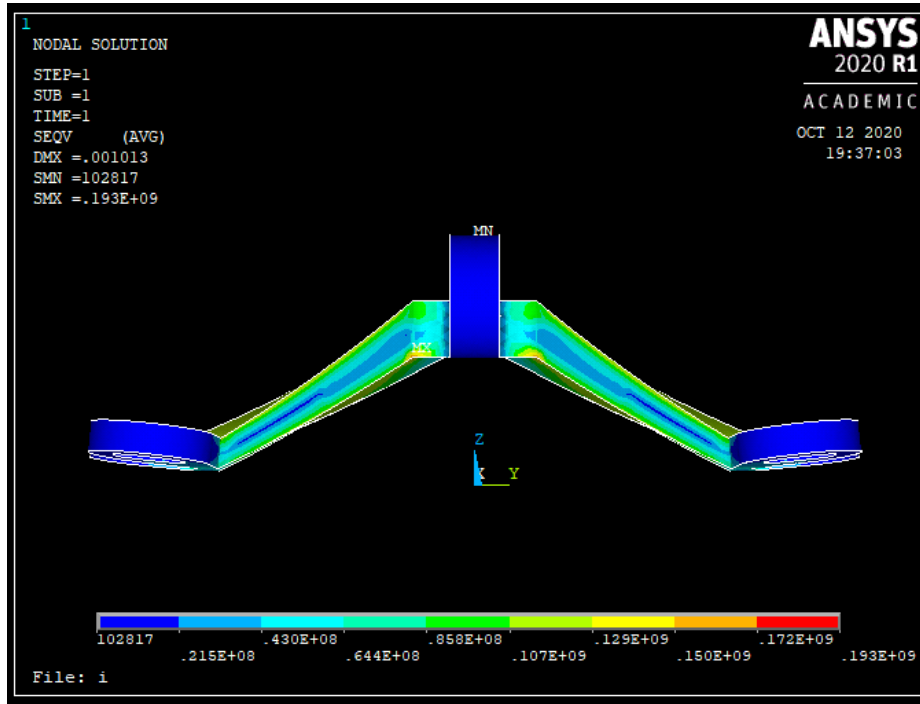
1

NODAL SOLUTION

STEP=1
SUB =1
TIME=1
SEQV (AVG)
DMX =.001013
SMN =102817
SMX =.193E+09

ANSYS
2020 R1
ACADEMIC

OCT 12 2020
19:37:03

MN

MX

Z
X Y

102817
.215E+08
.430E+08
.644E+08
.858E+08
.107E+09
.129E+09
.150E+09
.172E+09
.193E+09

File: i